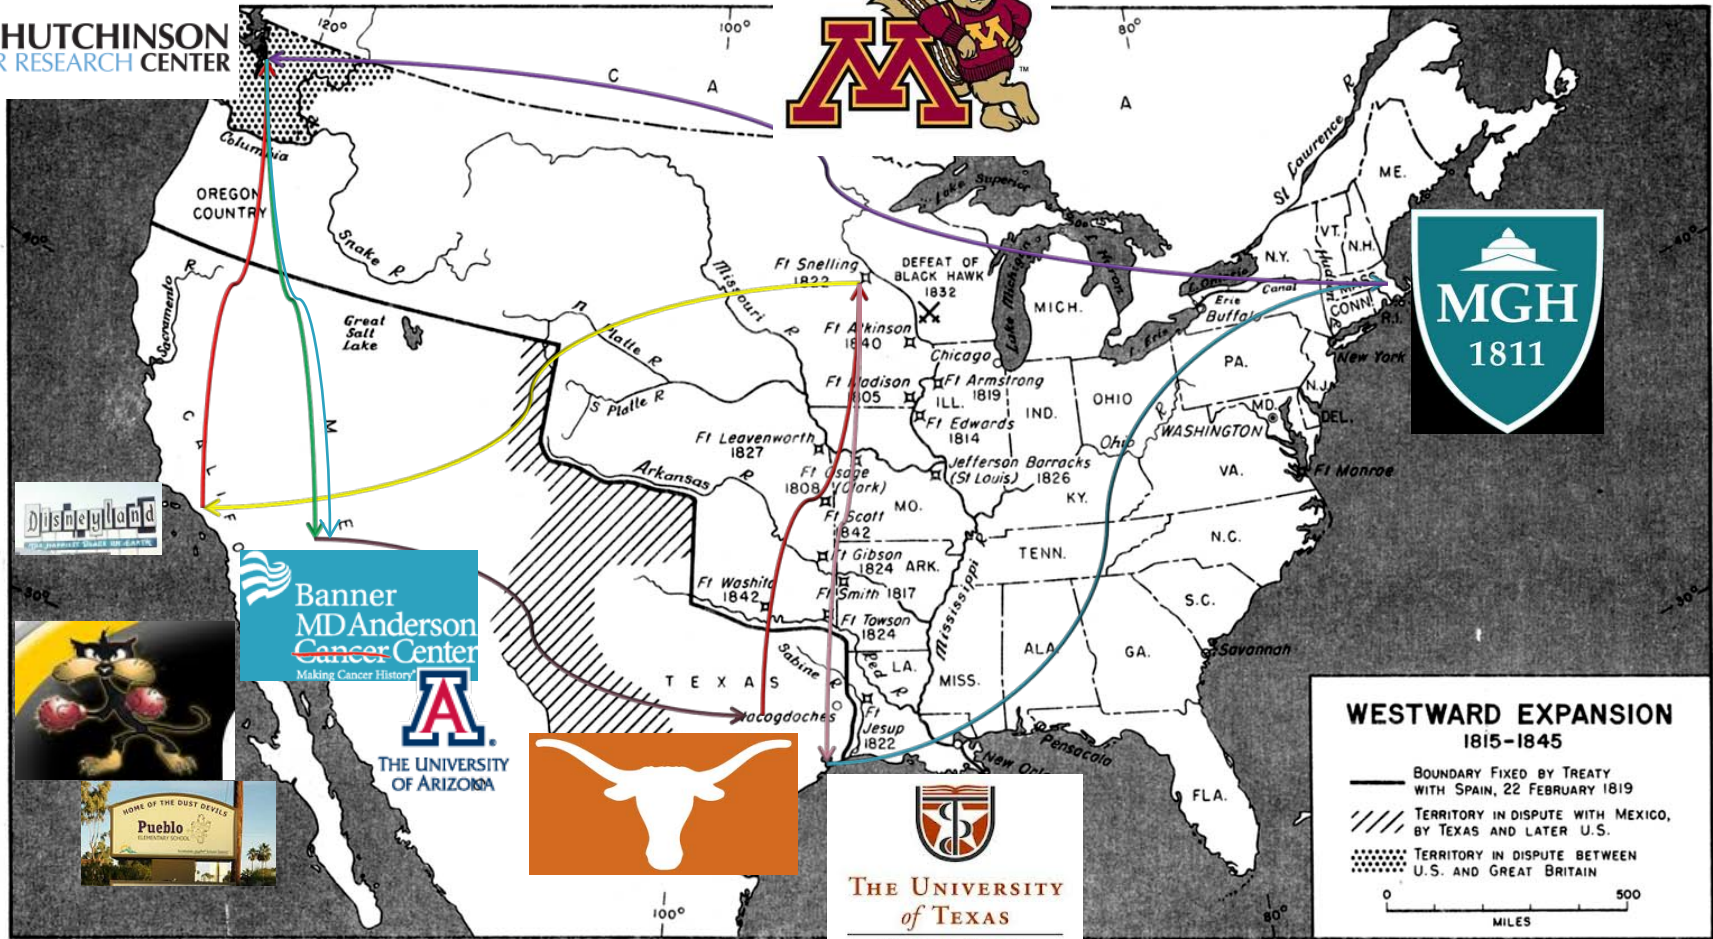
HUTCHINSON
R RESEARCH CENTER

120°
100°
80°
C
A
A

Columbia
OREGON COUNTRY
40°
Snake R
Sacramento R
Great Salt Lake
C
A
L
I
F
M
E

Missouri R
N Platte R
S Platte R
Ft Snelling 1822
DEFEAT OF BLACK HAWK 1832
Ft Atkinson 1840
Chicago
Ft Madison 1805
Ft Armstrong 1819
ILL.
IND.
OHIO
Ft Edwards 1814
Ft Leavenworth 1827
Arkansas R
Ft Osage 1808 (Clark)
Jefferson Barracks (St Louis) 1826
MO.
KY.
Ft Scott 1842
Ft Gibson 1824
ARK.
Ft Washita 1842
Ft Smith 1817
Ft Towson 1824
TENN.
Mississippi
T E X A S
Sabine R
Red R
LA.
MISS.
ALA.
GA.
Nacogdoches
Ft Jesup 1822
Pensacola
New Orl
FLA.
Savannah
S.C.
N.C.
VA.
Ft Monroe
WASHINGTON
MD.
DEL.
N.J.
PA.
Ohio R
New York
Lake Superior
Lake Michigan
Huron
Erie
Buffalo
Canal
MICH.
N.Y.
St Lawrence R
VT.
N.H.
ME.
CONN.
R.I.
MASS.
Hudson
40°
30°
30°
100°
80°

MGH
1811

Disneyland
THE HAPPIEST PLACE ON EARTH

Banner
MD Anderson
Cancer Center
Making Cancer History®

THE UNIVERSITY OF ARIZONA

HOME OF THE DUST DEVILS
Pueblo
ELEMENTARY SCHOOL

THE UNIVERSITY of TEXAS

WESTWARD EXPANSION
1815–1845
BOUNDARY FIXED BY TREATY WITH SPAIN, 22 FEBRUARY 1819
TERRITORY IN DISPUTE WITH MEXICO, BY TEXAS AND LATER U.S.
TERRITORY IN DISPUTE BETWEEN U.S. AND GREAT BRITAIN
0
500
MILES